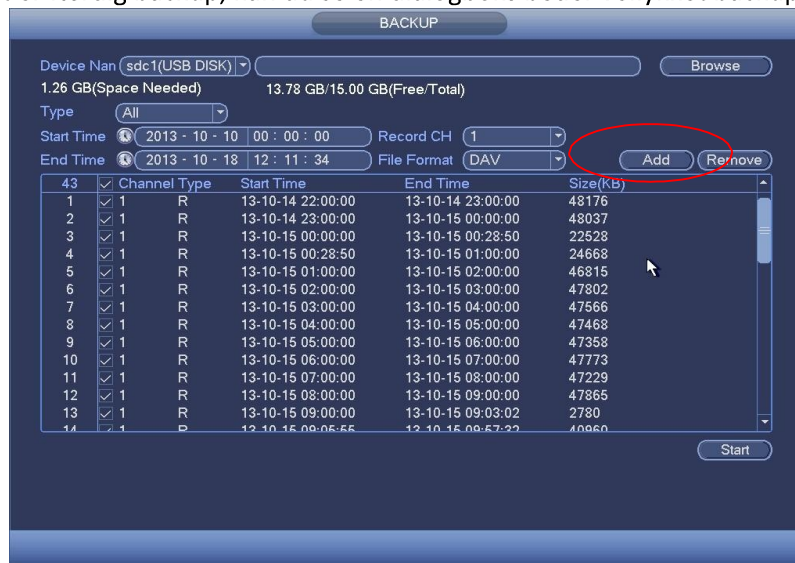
BACKUP

Device Nan sdc1(USB DISK) Browse

1.26 GB(Space Needed) 13.78 GB/15.00 GB(Free/Total)

Type All

Start Time 2013 - 10 - 10 00 : 00 : 00 Record CH 1

End Time 2013 - 10 - 18 12 : 11 : 34 File Format DAV Add Remove

| 43 | Channel | Type | Start Time | End Time | Size(KB) |
|---|---|---|---|---|---|
| 1 | 1 | R | 13-10-14 22:00:00 | 13-10-14 23:00:00 | 48176 |
| 2 | 1 | R | 13-10-14 23:00:00 | 13-10-15 00:00:00 | 48037 |
| 3 | 1 | R | 13-10-15 00:00:00 | 13-10-15 00:28:50 | 22528 |
| 4 | 1 | R | 13-10-15 00:28:50 | 13-10-15 01:00:00 | 24668 |
| 5 | 1 | R | 13-10-15 01:00:00 | 13-10-15 02:00:00 | 46815 |
| 6 | 1 | R | 13-10-15 02:00:00 | 13-10-15 03:00:00 | 47802 |
| 7 | 1 | R | 13-10-15 03:00:00 | 13-10-15 04:00:00 | 47566 |
| 8 | 1 | R | 13-10-15 04:00:00 | 13-10-15 05:00:00 | 47468 |
| 9 | 1 | R | 13-10-15 05:00:00 | 13-10-15 06:00:00 | 47358 |
| 10 | 1 | R | 13-10-15 06:00:00 | 13-10-15 07:00:00 | 47773 |
| 11 | 1 | R | 13-10-15 07:00:00 | 13-10-15 08:00:00 | 47229 |
| 12 | 1 | R | 13-10-15 08:00:00 | 13-10-15 09:00:00 | 47865 |
| 13 | 1 | R | 13-10-15 09:00:00 | 13-10-15 09:03:02 | 2780 |
| 14 | 1 | R | 13-10-15 09:05:55 | 13-10-15 09:57:32 | 40960 |

Start